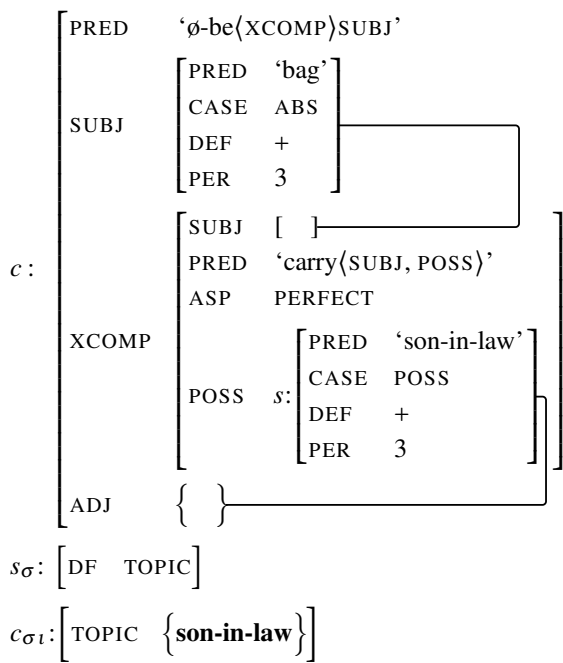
$c$:

| | | | |
|---|---|---|---|
| PRED | 'ø-be⟨XCOMP⟩SUBJ' | | |
| SUBJ | PRED | 'bag' | |
| | CASE | ABS | |
| | DEF | + | |
| | PER | 3 | |
| XCOMP | SUBJ | [ ] | |
| | PRED | 'carry⟨SUBJ, POSS⟩' | |
| | ASP | PERFECT | |
| | POSS | $s$: PRED | 'son-in-law' |
| | | CASE | POSS |
| | | DEF | + |
| | | PER | 3 |
| ADJ | { } | | |

$s_{\sigma}$: [DF TOPIC]

$c_{\sigma\iota}$: [TOPIC {**son-in-law**}]